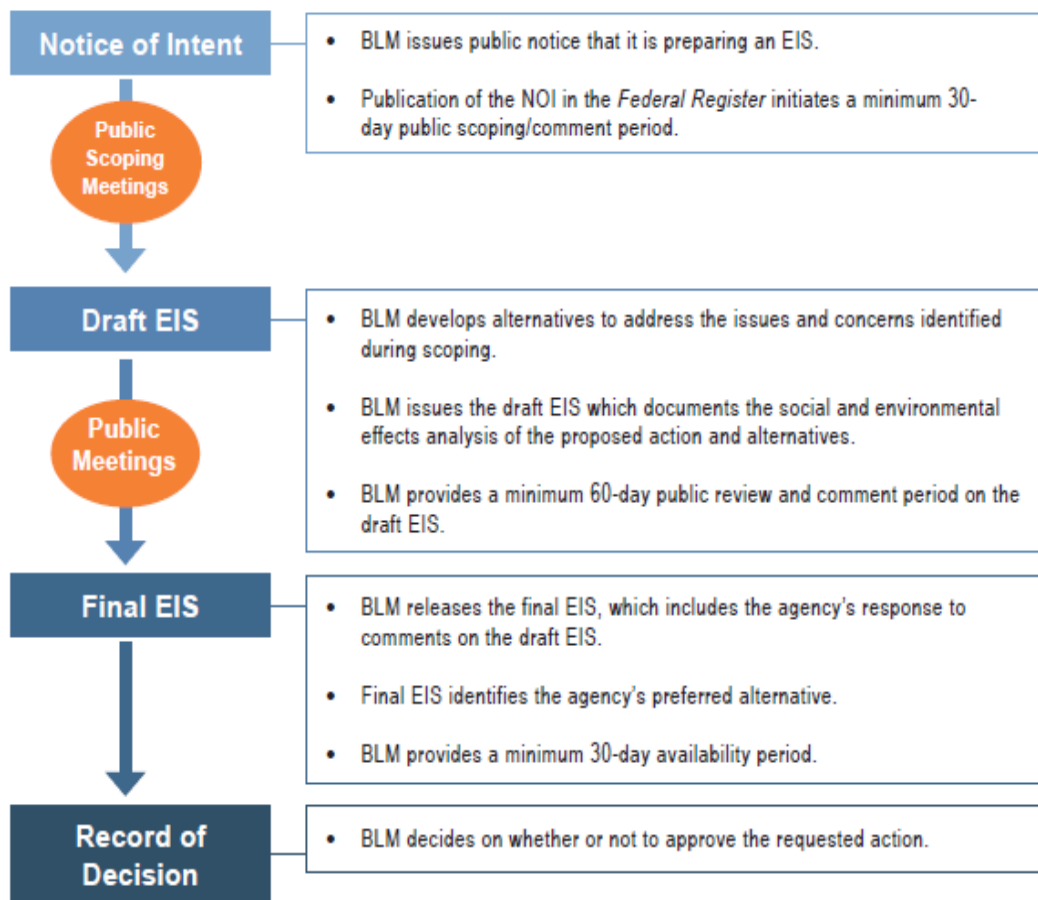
Notice of Intent

- BLM issues public notice that it is preparing an EIS.
- Publication of the NOI in the *Federal Register* initiates a minimum 30-day public scoping/comment period.

Public Scoping Meetings

Draft EIS

- BLM develops alternatives to address the issues and concerns identified during scoping.
- BLM issues the draft EIS which documents the social and environmental effects analysis of the proposed action and alternatives.
- BLM provides a minimum 60-day public review and comment period on the draft EIS.

Public Meetings

Final EIS

- BLM releases the final EIS, which includes the agency's response to comments on the draft EIS.
- Final EIS identifies the agency's preferred alternative.
- BLM provides a minimum 30-day availability period.

Record of Decision

- BLM decides on whether or not to approve the requested action.